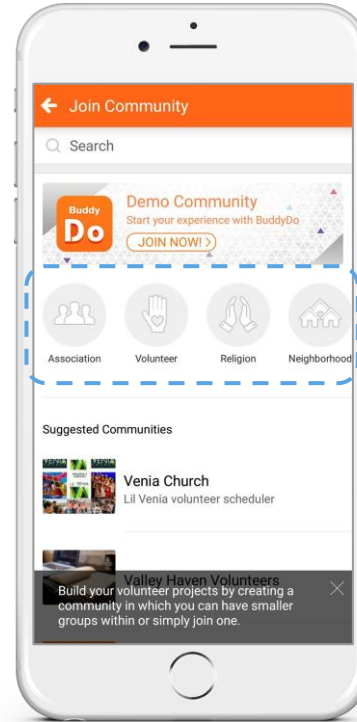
Join Community

Search

Buddy Do

Demo Community

Start your experience with BuddyDo

JOIN NOW!

Association

Volunteer

Religion

Neighborhood

Suggested Communities

Venia Church

Lil Venia volunteer scheduler

Valley Haven Volunteers

Build your volunteer projects by creating a community in which you can have smaller groups within or simply join one.